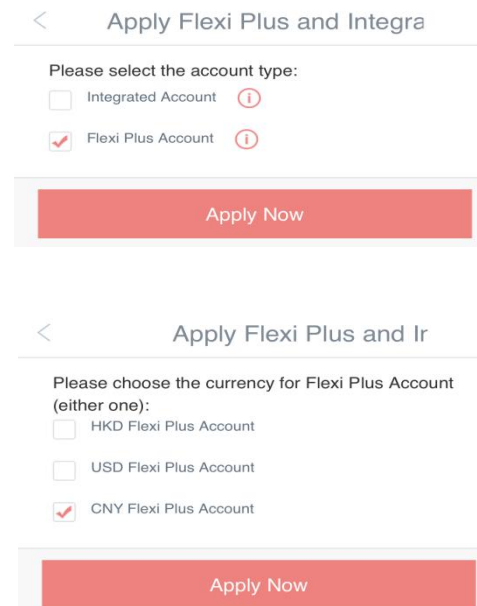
<

Apply Flexi Plus and Integra

Please select the account type:

Integrated Account

Flexi Plus Account

Apply Now

<

Apply Flexi Plus and Ir

Please choose the currency for Flexi Plus Account (either one):

HKD Flexi Plus Account

USD Flexi Plus Account

CNY Flexi Plus Account

Apply Now